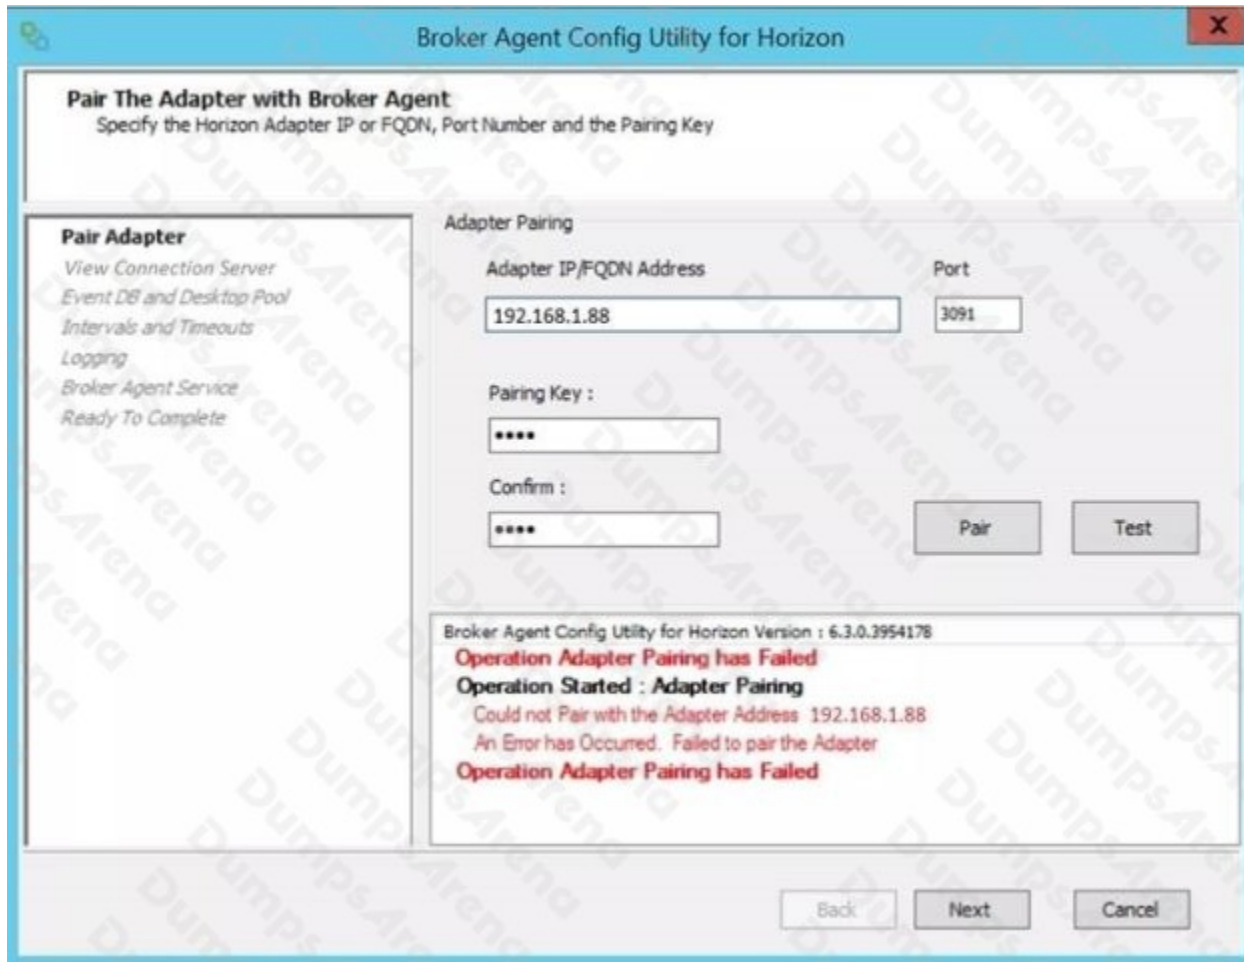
Broker Agent Config Utility for Horizon

X

Pair The Adapter with Broker Agent
Specify the Horizon Adapter IP or FQDN, Port Number and the Pairing Key

Pair Adapter
View Connection Server
Event DB and Desktop Pool
Intervals and Timeouts
Logging
Broker Agent Service
Ready To Complete

Adapter Pairing

Adapter IP/FQDN Address

192.168.1.88

Port

3091

Pairing Key :

••••

Confirm :

••••

Pair

Test

Broker Agent Config Utility for Horizon Version : 6.3.0.3954178
Operation Adapter Pairing has Failed
Operation Started : Adapter Pairing
Could not Pair with the Adapter Address 192.168.1.88
An Error has Occured. Failed to pair the Adapter
Operation Adapter Pairing has Failed

Back

Next

Cancel